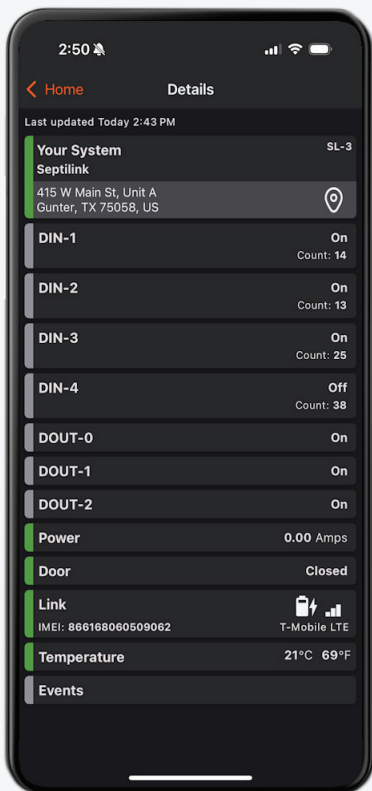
2:50

Home

Details

Last updated Today 2:43 PM

Your System
Septilink
SL-3

415 W Main St, Unit A
Gunter, TX 75058, US

DIN-1
On
Count: 14

DIN-2
On
Count: 13

DIN-3
On
Count: 25

DIN-4
Off
Count: 38

DOUT-0
On

DOUT-1
On

DOUT-2
On

Power
0.00 Amps

Door
Closed

Link
IMEI: 866168060509062
T-Mobile LTE

Temperature
21°C 69°F

Events